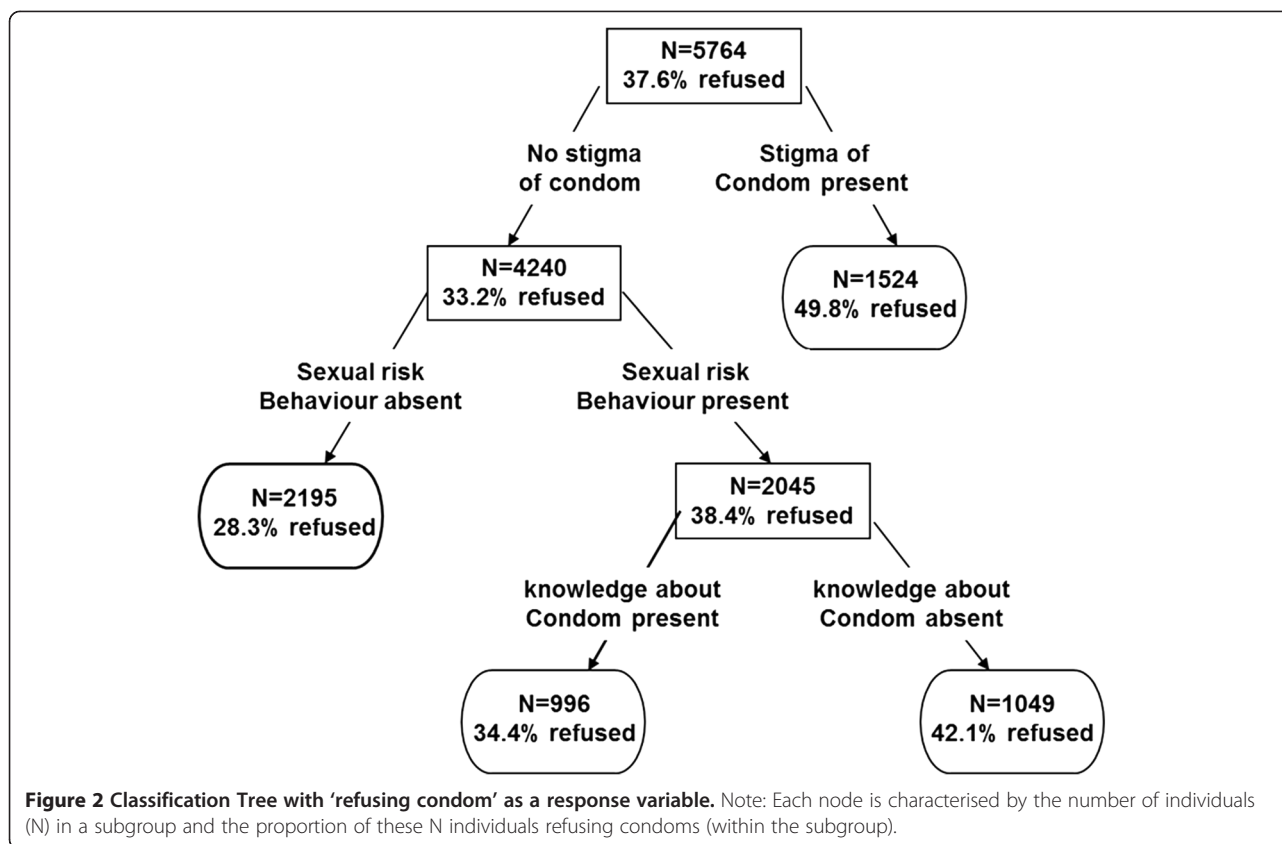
N=5764
37.6% refused

No stigma of condom

Stigma of Condom present

N=4240
33.2% refused

N=1524
49.8% refused

Sexual risk Behaviour absent

Sexual risk Behaviour present

N=2195
28.3% refused

N=2045
38.4% refused

knowledge about Condom present

knowledge about Condom absent

N=996
34.4% refused

N=1049
42.1% refused

**Figure 2 Classification Tree with 'refusing condom' as a response variable.** Note: Each node is characterised by the number of individuals (N) in a subgroup and the proportion of these N individuals refusing condoms (within the subgroup).